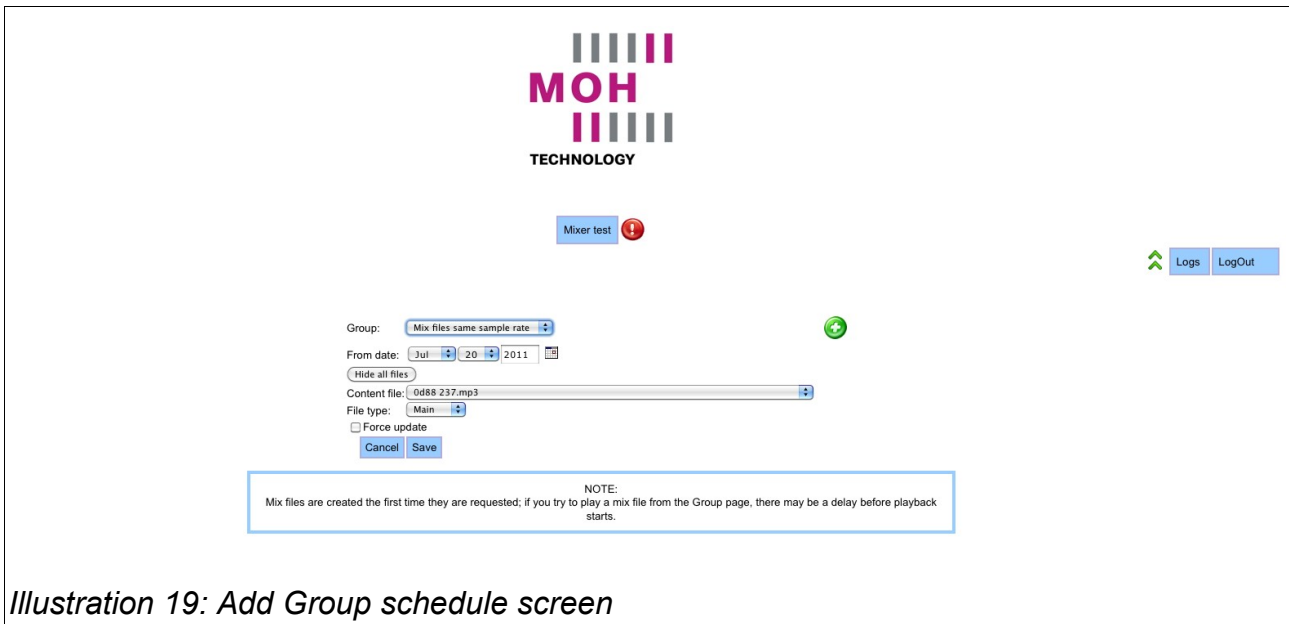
MOH
TECHNOLOGY

Mixer test

Logs LogOut

Group: Mix files same sample rate

From date: Jul 20 2011

Hide all files

Content file: 0d88 237.mp3

File type: Main

Force update

Cancel Save

NOTE:
Mix files are created the first time they are requested; if you try to play a mix file from the Group page, there may be a delay before playback starts.

Illustration 19: Add Group schedule screen